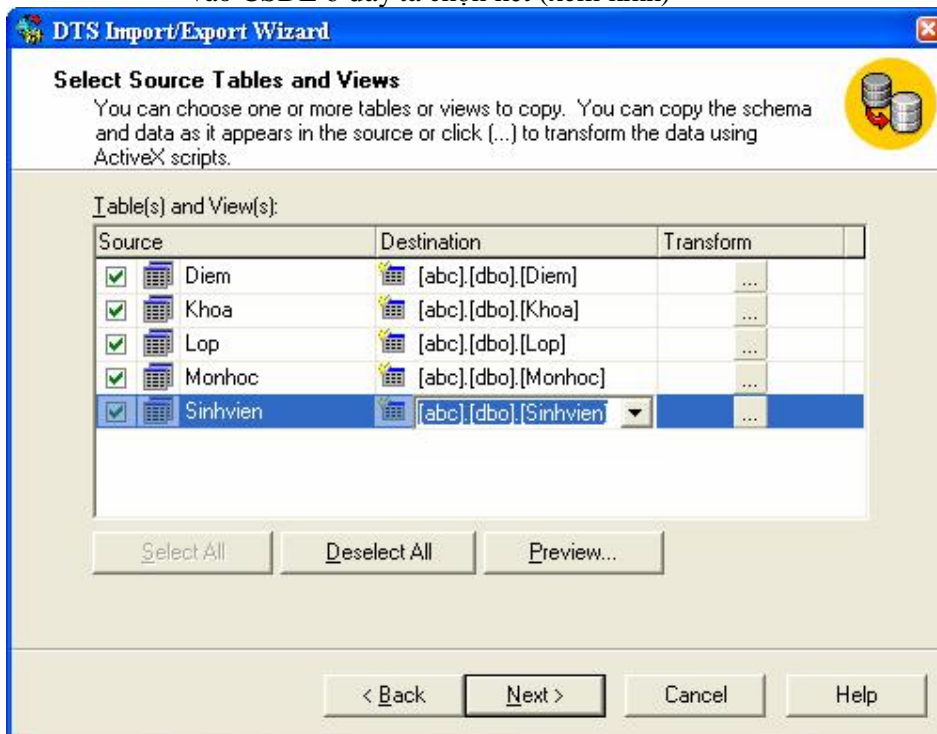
vào CSDL ở đây ta chọn hết (xem hình)

DTS Import/Export Wizard

Select Source Tables and Views

You can choose one or more tables or views to copy. You can copy the schema and data as it appears in the source or click (...) to transform the data using ActiveX scripts.

Table(s) and View(s):

| Source | Destination | Transform |
|---|---|---|
| Diem | [abc].[dbo].[Diem] | ... |
| Khoa | [abc].[dbo].[Khoa] | ... |
| Lop | [abc].[dbo].[Lop] | ... |
| Monhoc | [abc].[dbo].[Monhoc] | ... |
| Sinhvien | [abc].[dbo].[Sinhvien] | ... |

Select All

Deselect All

Preview...

< Back

Next >

Cancel

Help